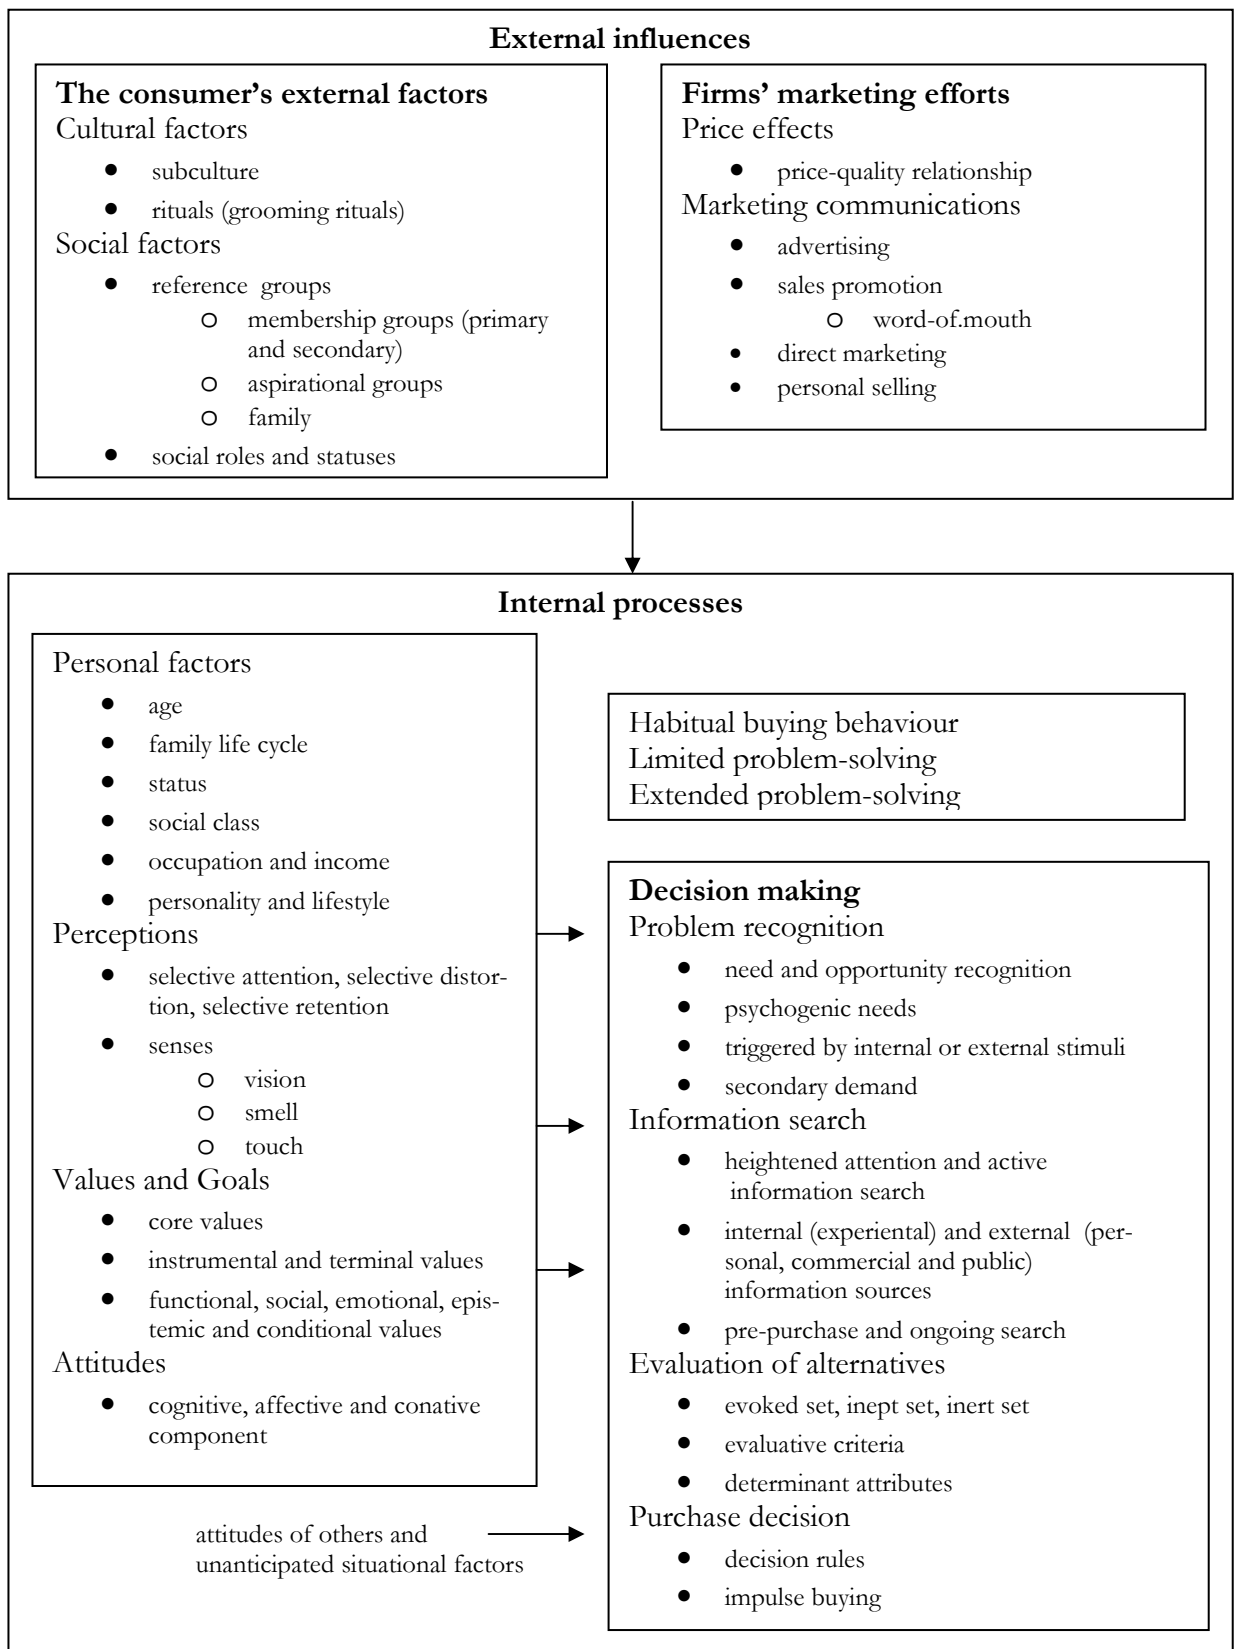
**External influences**

**The consumer's external factors**
Cultural factors
- subculture
- rituals (grooming rituals)

Social factors
- reference groups
  - membership groups (primary and secondary)
  - aspirational groups
  - family
- social roles and statuses

**Firms' marketing efforts**
Price effects
- price-quality relationship

Marketing communications
- advertising
- sales promotion
  - word-of.mouth
- direct marketing
- personal selling

**Internal processes**

Personal factors
- age
- family life cycle
- status
- social class
- occupation and income
- personality and lifestyle

Perceptions
- selective attention, selective distortion, selective retention
- senses
  - vision
  - smell
  - touch

Values and Goals
- core values
- instrumental and terminal values
- functional, social, emotional, epistemic and conditional values

Attitudes
- cognitive, affective and conative component

Habitual buying behaviour
Limited problem-solving
Extended problem-solving

**Decision making**
Problem recognition
- need and opportunity recognition
- psychogenic needs
- triggered by internal or external stimuli
- secondary demand

Information search
- heightened attention and active information search
- internal (experiental) and external (personal, commercial and public) information sources
- pre-purchase and ongoing search

Evaluation of alternatives
- evoked set, inept set, inert set
- evaluative criteria
- determinant attributes

Purchase decision
- decision rules
- impulse buying

attitudes of others and unanticipated situational factors